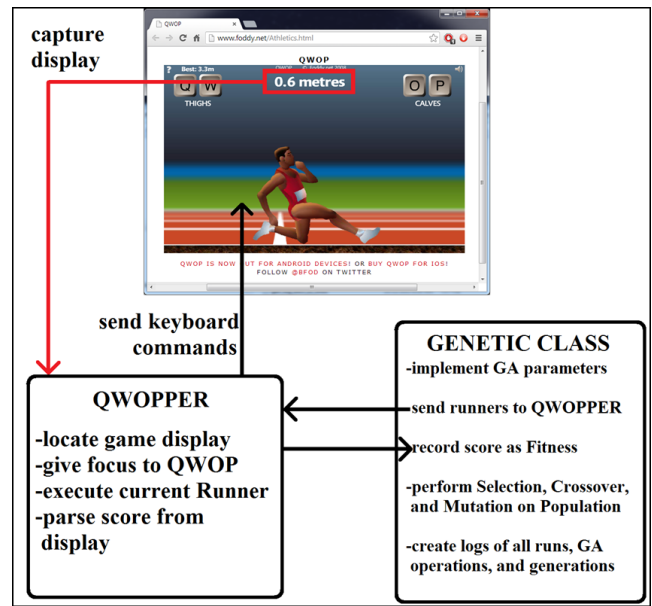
capture display

QWOP

www.foddy.net/Athletics.html

QWOP

Best: 3.3m

0.6 metres

Q W

THIGHS

O P

CALVES

QWOP IS NOW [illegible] OUT FOR ANDROID DEVICES! OR BUY QWOP FOR IOS!
FOLLOW @BFOD ON TWITTER

send keyboard commands

QWOPPER

-locate game display
-give focus to QWOP
-execute current Runner
-parse score from display

GENETIC CLASS

-implement GA parameters

-send runners to QWOPPER

-record score as Fitness

-perform Selection, Crossover, and Mutation on Population

-create logs of all runs, GA operations, and generations